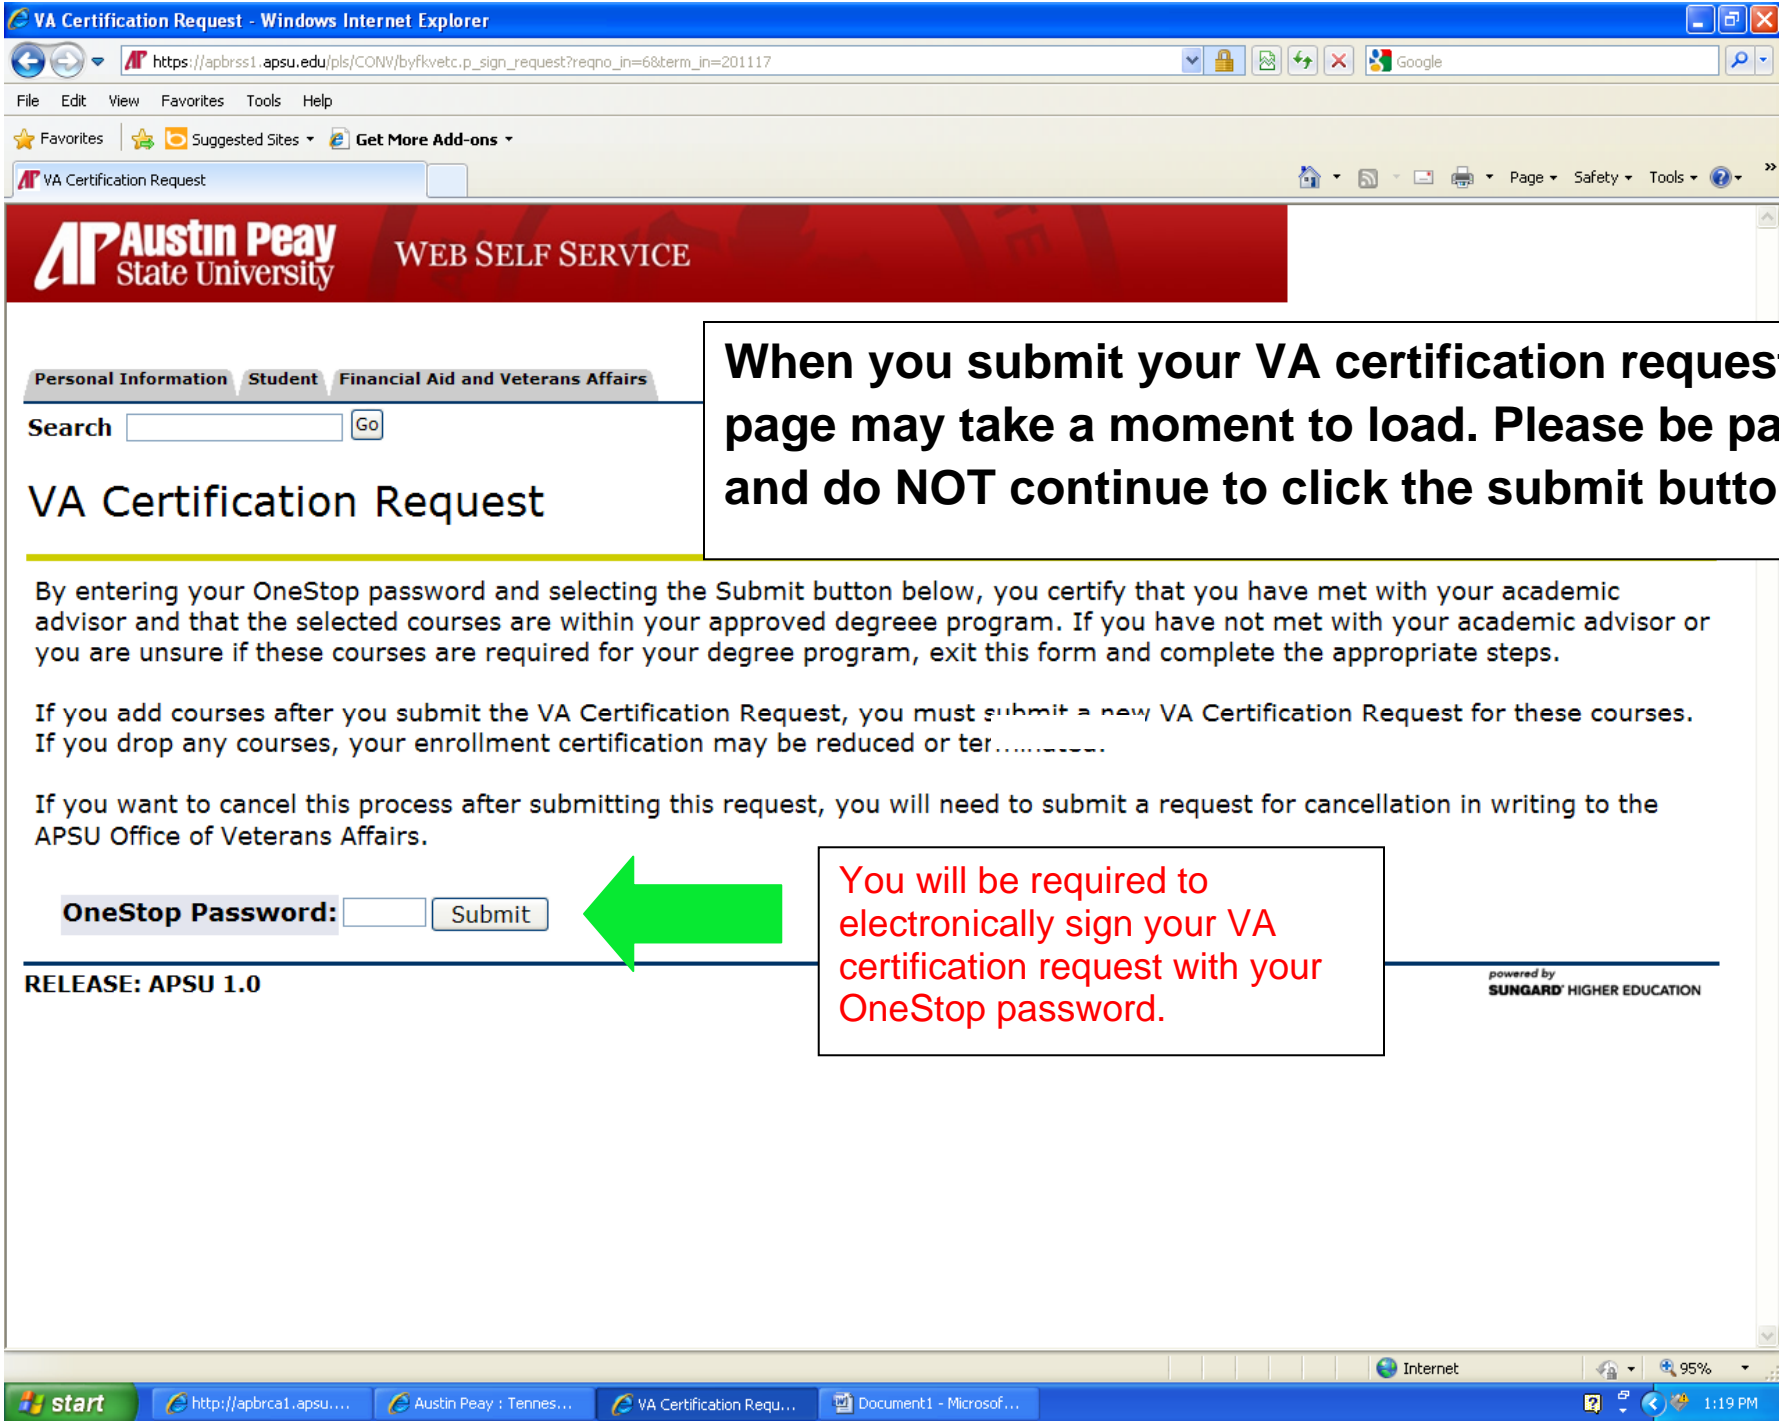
VA Certification Request - Windows Internet Explorer

https://apbrss1.apsu.edu/pls/CONV/byfkvetc.p_sign_request?reqno_in=6&term_in=201117

Google

File Edit View Favorites Tools Help

Favorites Suggested Sites Get More Add-ons

VA Certification Request

Page Safety Tools

AP Austin Peay State University WEB SELF SERVICE

Personal Information Student Financial Aid and Veterans Affairs

Search Go

VA Certification Request

When you submit your VA certification reques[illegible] page may take a moment to load. Please be pa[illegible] and do NOT continue to click the submit butto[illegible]

By entering your OneStop password and selecting the Submit button below, you certify that you have met with your academic advisor and that the selected courses are within your approved degreee program. If you have not met with your academic advisor or you are unsure if these courses are required for your degree program, exit this form and complete the appropriate steps.

If you add courses after you submit the VA Certification Request, you must s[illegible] a new VA Certification Request for these courses. If you drop any courses, your enrollment certification may be reduced or ter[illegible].

If you want to cancel this process after submitting this request, you will need to submit a request for cancellation in writing to the APSU Office of Veterans Affairs.

OneStop Password: Submit

You will be required to electronically sign your VA certification request with your OneStop password.

RELEASE: APSU 1.0

powered by SUNGARD HIGHER EDUCATION

Internet 95%

start http://apbrca1.apsu.... Austin Peay : Tennes... VA Certification Requ... Document1 - Microsof... 1:19 PM